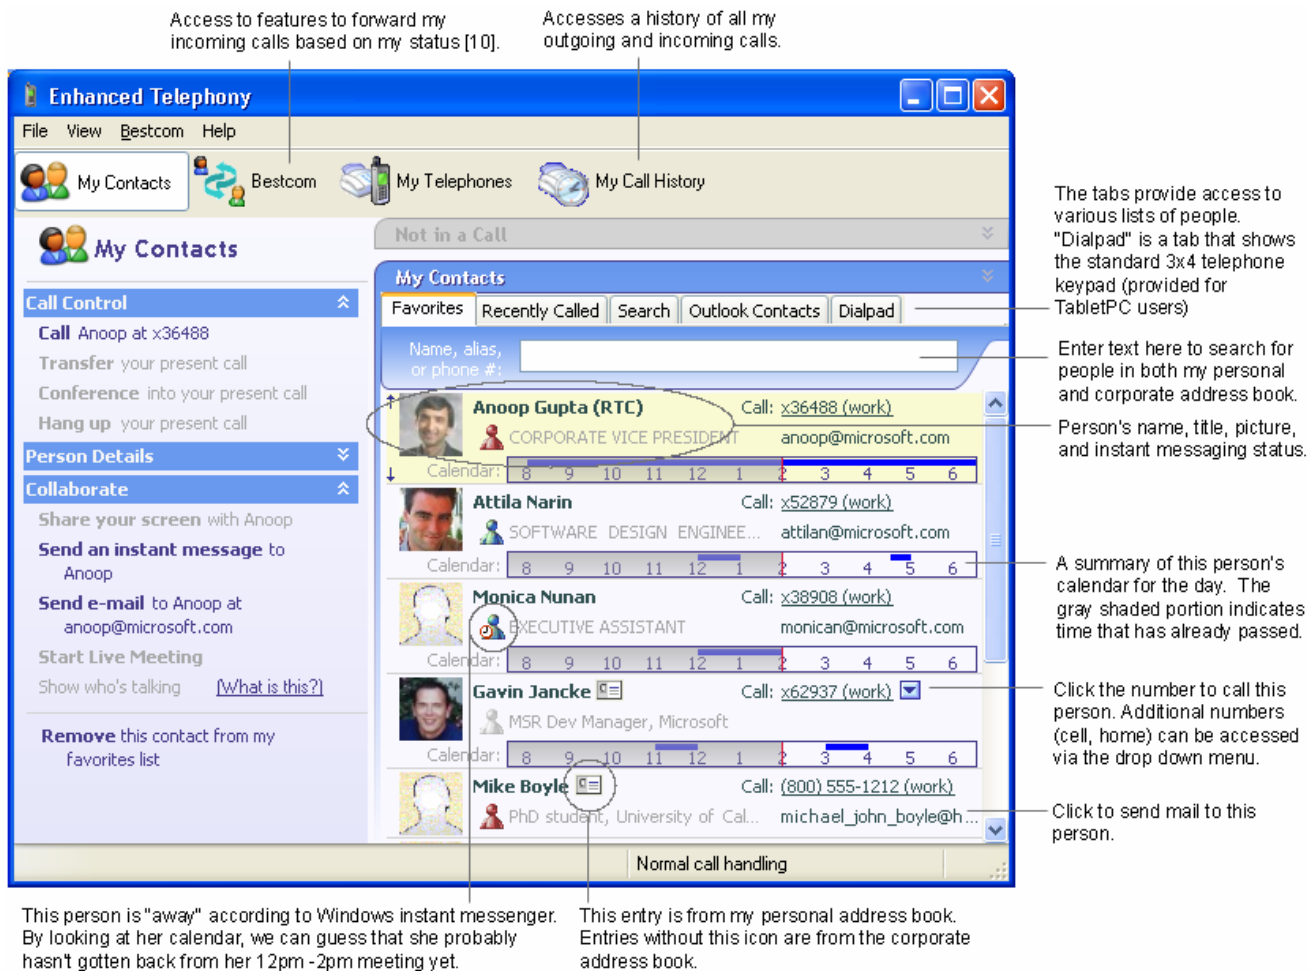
Access to features to forward my incoming calls based on my status [10].

Accesses a history of all my outgoing and incoming calls.

Enhanced Telephony

File View Bestcom Help

My Contacts
Bestcom
My Telephones
My Call History

My Contacts

Call Control
Call Anoop at x36488
Transfer your present call
Conference into your present call
Hang up your present call
Person Details
Collaborate
Share your screen with Anoop
Send an instant message to Anoop
Send e-mail to Anoop at anoop@microsoft.com
Start Live Meeting
Show who's talking [What is this?]

Remove this contact from my favorites list

Not in a Call

My Contacts

Favorites | Recently Called | Search | Outlook Contacts | Dialpad

Name, alias, or phone #:

Anoop Gupta (RTC) Call: x36488 (work)
CORPORATE VICE PRESIDENT anoop@microsoft.com
Calendar: 8 9 10 11 12 1 2 3 4 5 6

Attila Narin Call: x52879 (work)
SOFTWARE DESIGN ENGINEE... attilan@microsoft.com
Calendar: 8 9 10 11 12 1 2 3 4 5 6

Monica Nunan Call: x38908 (work)
EXECUTIVE ASSISTANT monican@microsoft.com
Calendar: 8 9 10 11 12 1 2 3 4 5 6

Gavin Jancke Call: x62937 (work)
MSR Dev Manager, Microsoft
Calendar: 8 9 10 11 12 1 2 3 4 5 6

Mike Boyle Call: (800) 555-1212 (work)
PhD student, University of Cal... michael_john_boyle@h...

Normal call handling

The tabs provide access to various lists of people. "Dialpad" is a tab that shows the standard 3x4 telephone keypad (provided for TabletPC users)

Enter text here to search for people in both my personal and corporate address book.

Person's name, title, picture, and instant messaging status.

A summary of this person's calendar for the day. The gray shaded portion indicates time that has already passed.

Click the number to call this person. Additional numbers (cell, home) can be accessed via the drop down menu.

Click to send mail to this person.

This person is "away" according to Windows instant messenger. By looking at her calendar, we can guess that she probably hasn't gotten back from her 12pm-2pm meeting yet.

This entry is from my personal address book. Entries without this icon are from the corporate address book.